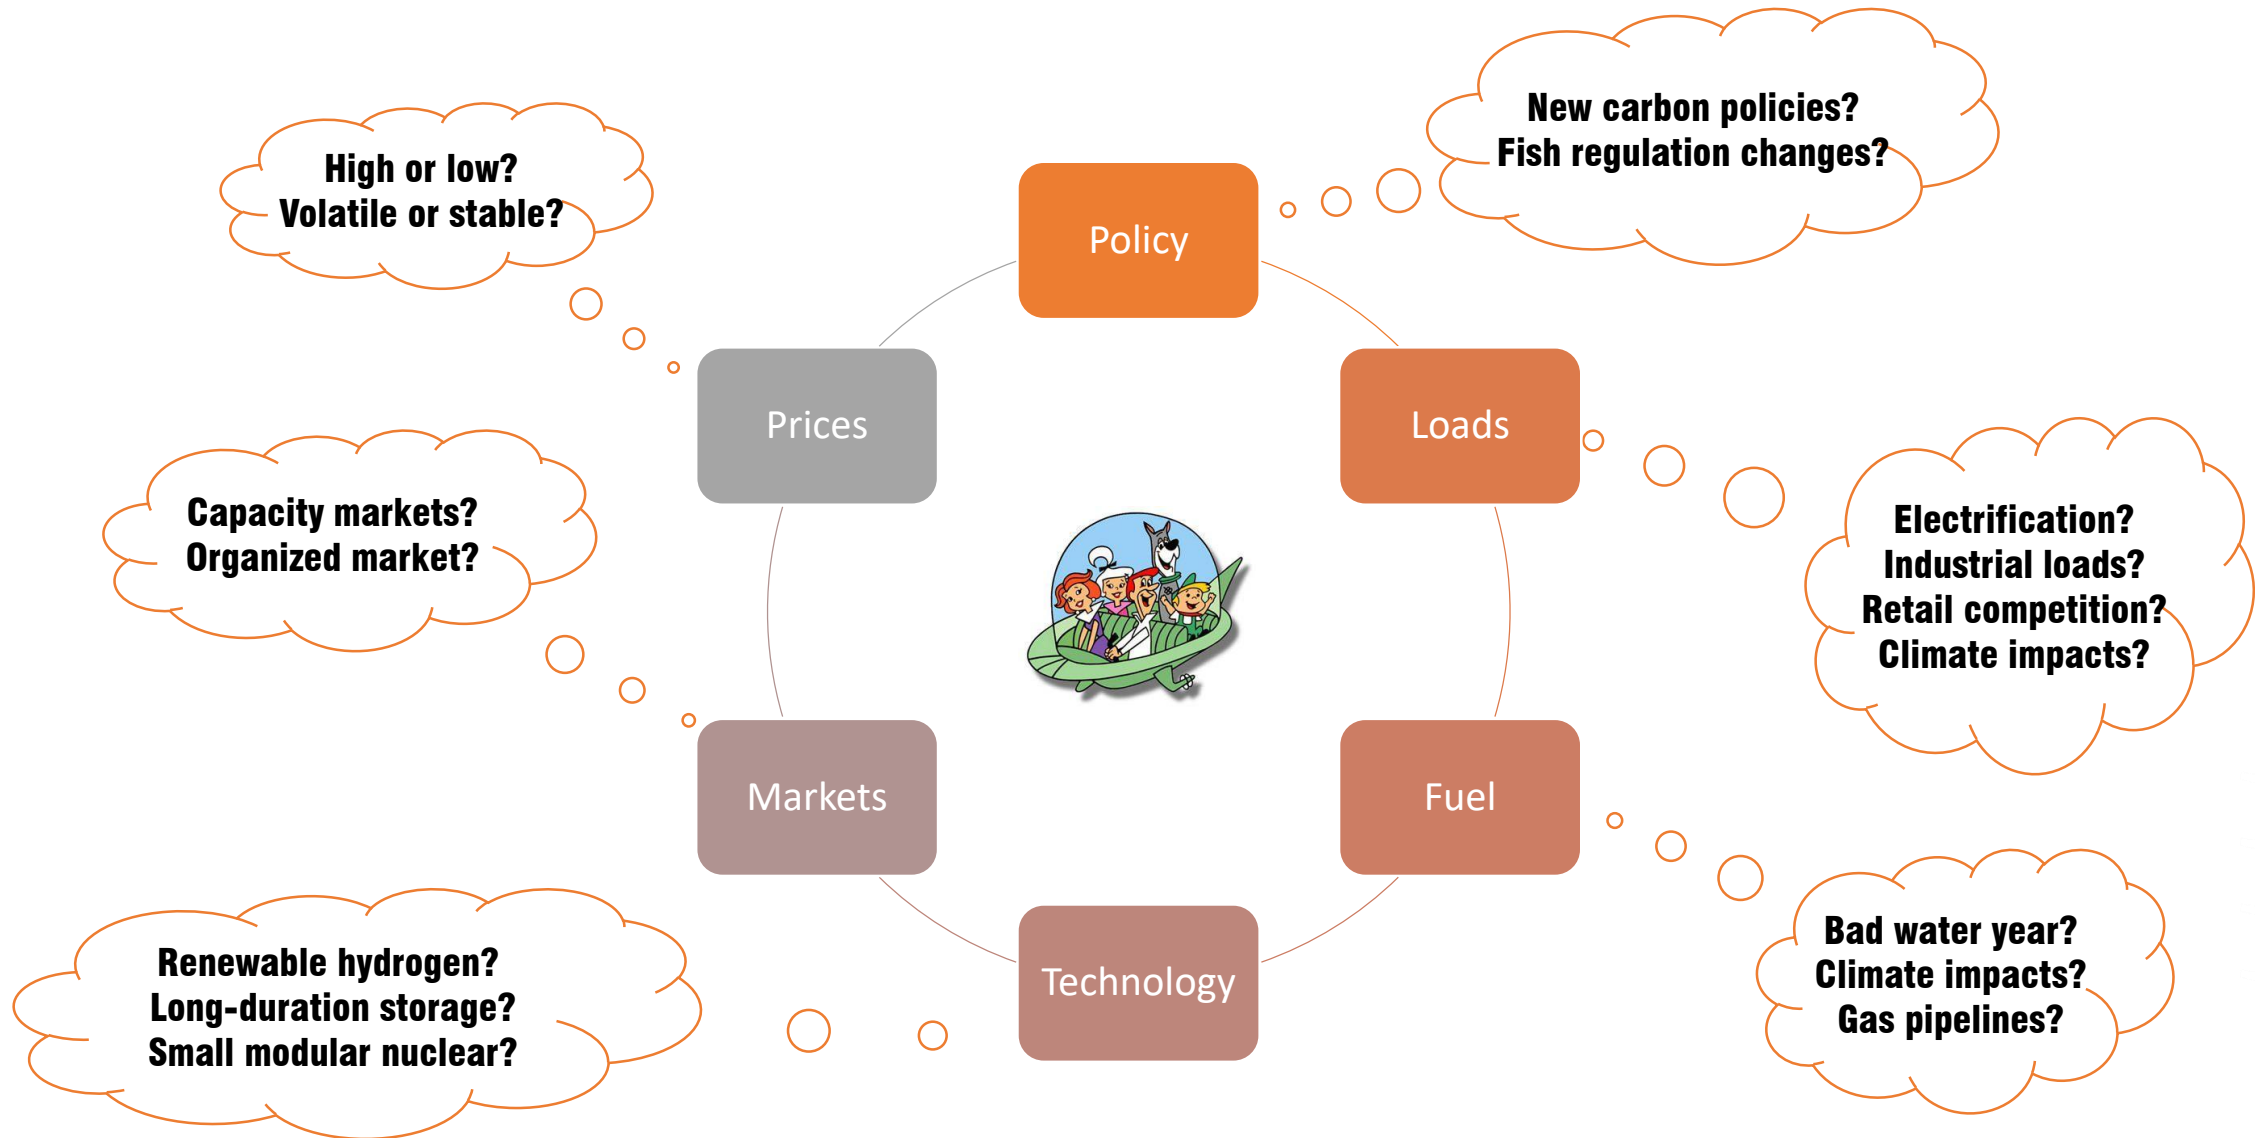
High or low?
Volatile or stable?

Policy

New carbon policies?
Fish regulation changes?

Prices

Loads

Capacity markets?
Organized market?

Electrification?
Industrial loads?
Retail competition?
Climate impacts?

Markets

Fuel

Bad water year?
Climate impacts?
Gas pipelines?

Renewable hydrogen?
Long-duration storage?
Small modular nuclear?

Technology